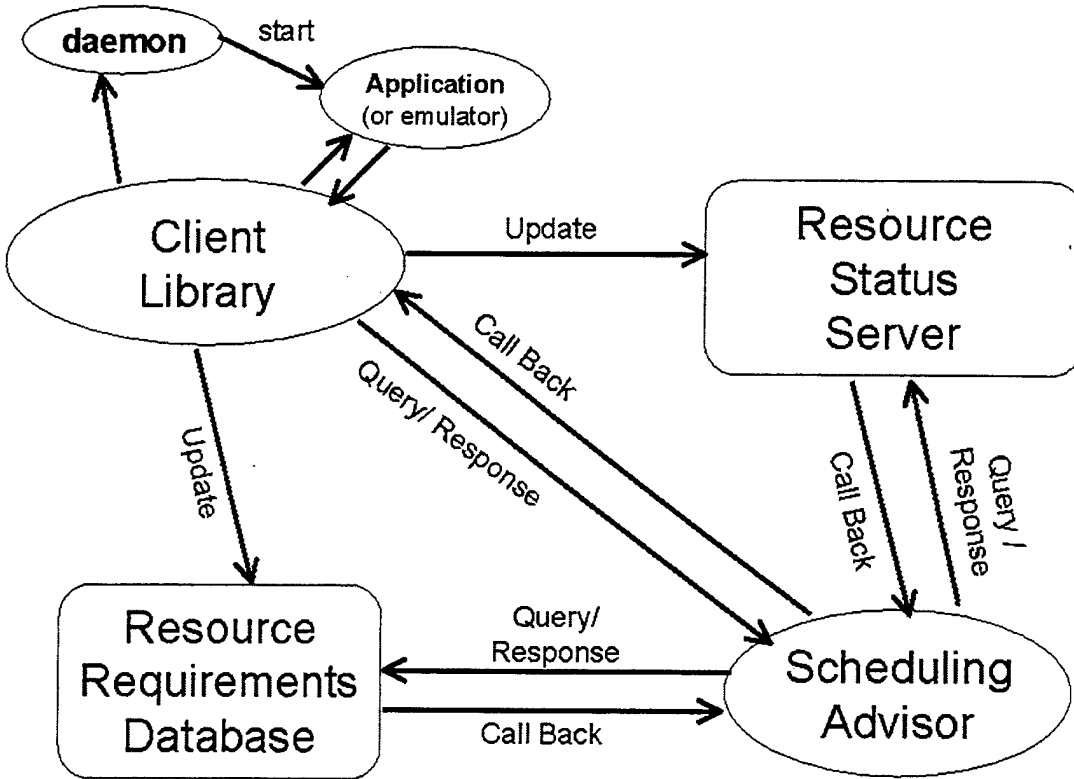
daemon

start

Application
(or emulator)

Client Library

Update

Resource Status Server

Call Back

Query/ Response

Update

Call Back

Query / Response

Resource Requirements Database

Query/ Response

Call Back

Scheduling Advisor